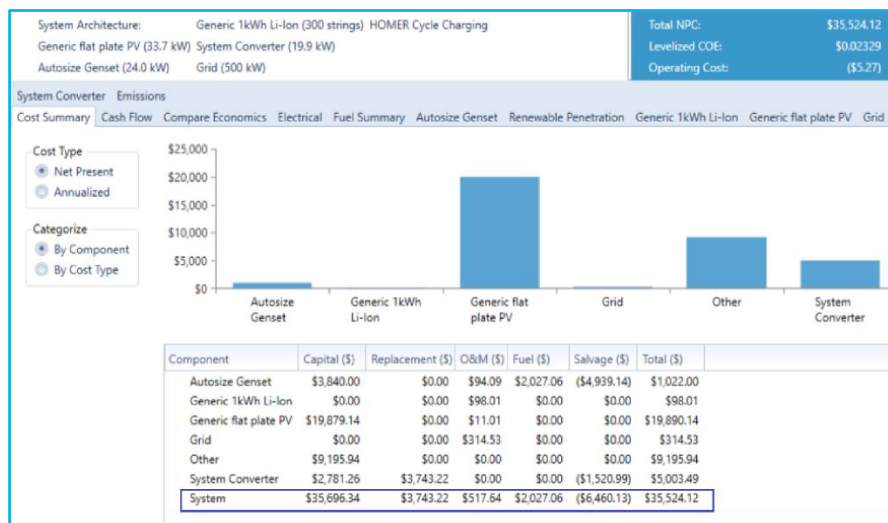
System Architecture: Generic 1kWh Li-Ion (300 strings) HOMER Cycle Charging
Generic flat plate PV (33.7 kW) System Converter (19.9 kW)
Autosize Genset (24.0 kW) Grid (500 kW)

Total NPC: $35,524.12
Levelized COE: $0.02329
Operating Cost: ($5.27)

System Converter Emissions
Cost Summary Cash Flow Compare Economics Electrical Fuel Summary Autosize Genset Renewable Penetration Generic 1kWh Li-Ion Generic flat plate PV Grid

Cost Type
Net Present
Annualized

Categorize
By Component
By Cost Type

$25,000
$20,000
$15,000
$10,000
$5,000
$0

Autosize Genset
Generic 1kWh Li-Ion
Generic flat plate PV
Grid
Other
System Converter

| Component | Capital ($) | Replacement ($) | O&M ($) | Fuel ($) | Salvage ($) | Total ($) |
|---|---|---|---|---|---|---|
| Autosize Genset | $3,840.00 | $0.00 | $94.09 | $2,027.06 | ($4,939.14) | $1,022.00 |
| Generic 1kWh Li-Ion | $0.00 | $0.00 | $98.01 | $0.00 | $0.00 | $98.01 |
| Generic flat plate PV | $19,879.14 | $0.00 | $11.01 | $0.00 | $0.00 | $19,890.14 |
| Grid | $0.00 | $0.00 | $314.53 | $0.00 | $0.00 | $314.53 |
| Other | $9,195.94 | $0.00 | $0.00 | $0.00 | $0.00 | $9,195.94 |
| System Converter | $2,781.26 | $3,743.22 | $0.00 | $0.00 | ($1,520.99) | $5,003.49 |
| System | $35,696.34 | $3,743.22 | $517.64 | $2,027.06 | ($6,460.13) | $35,524.12 |